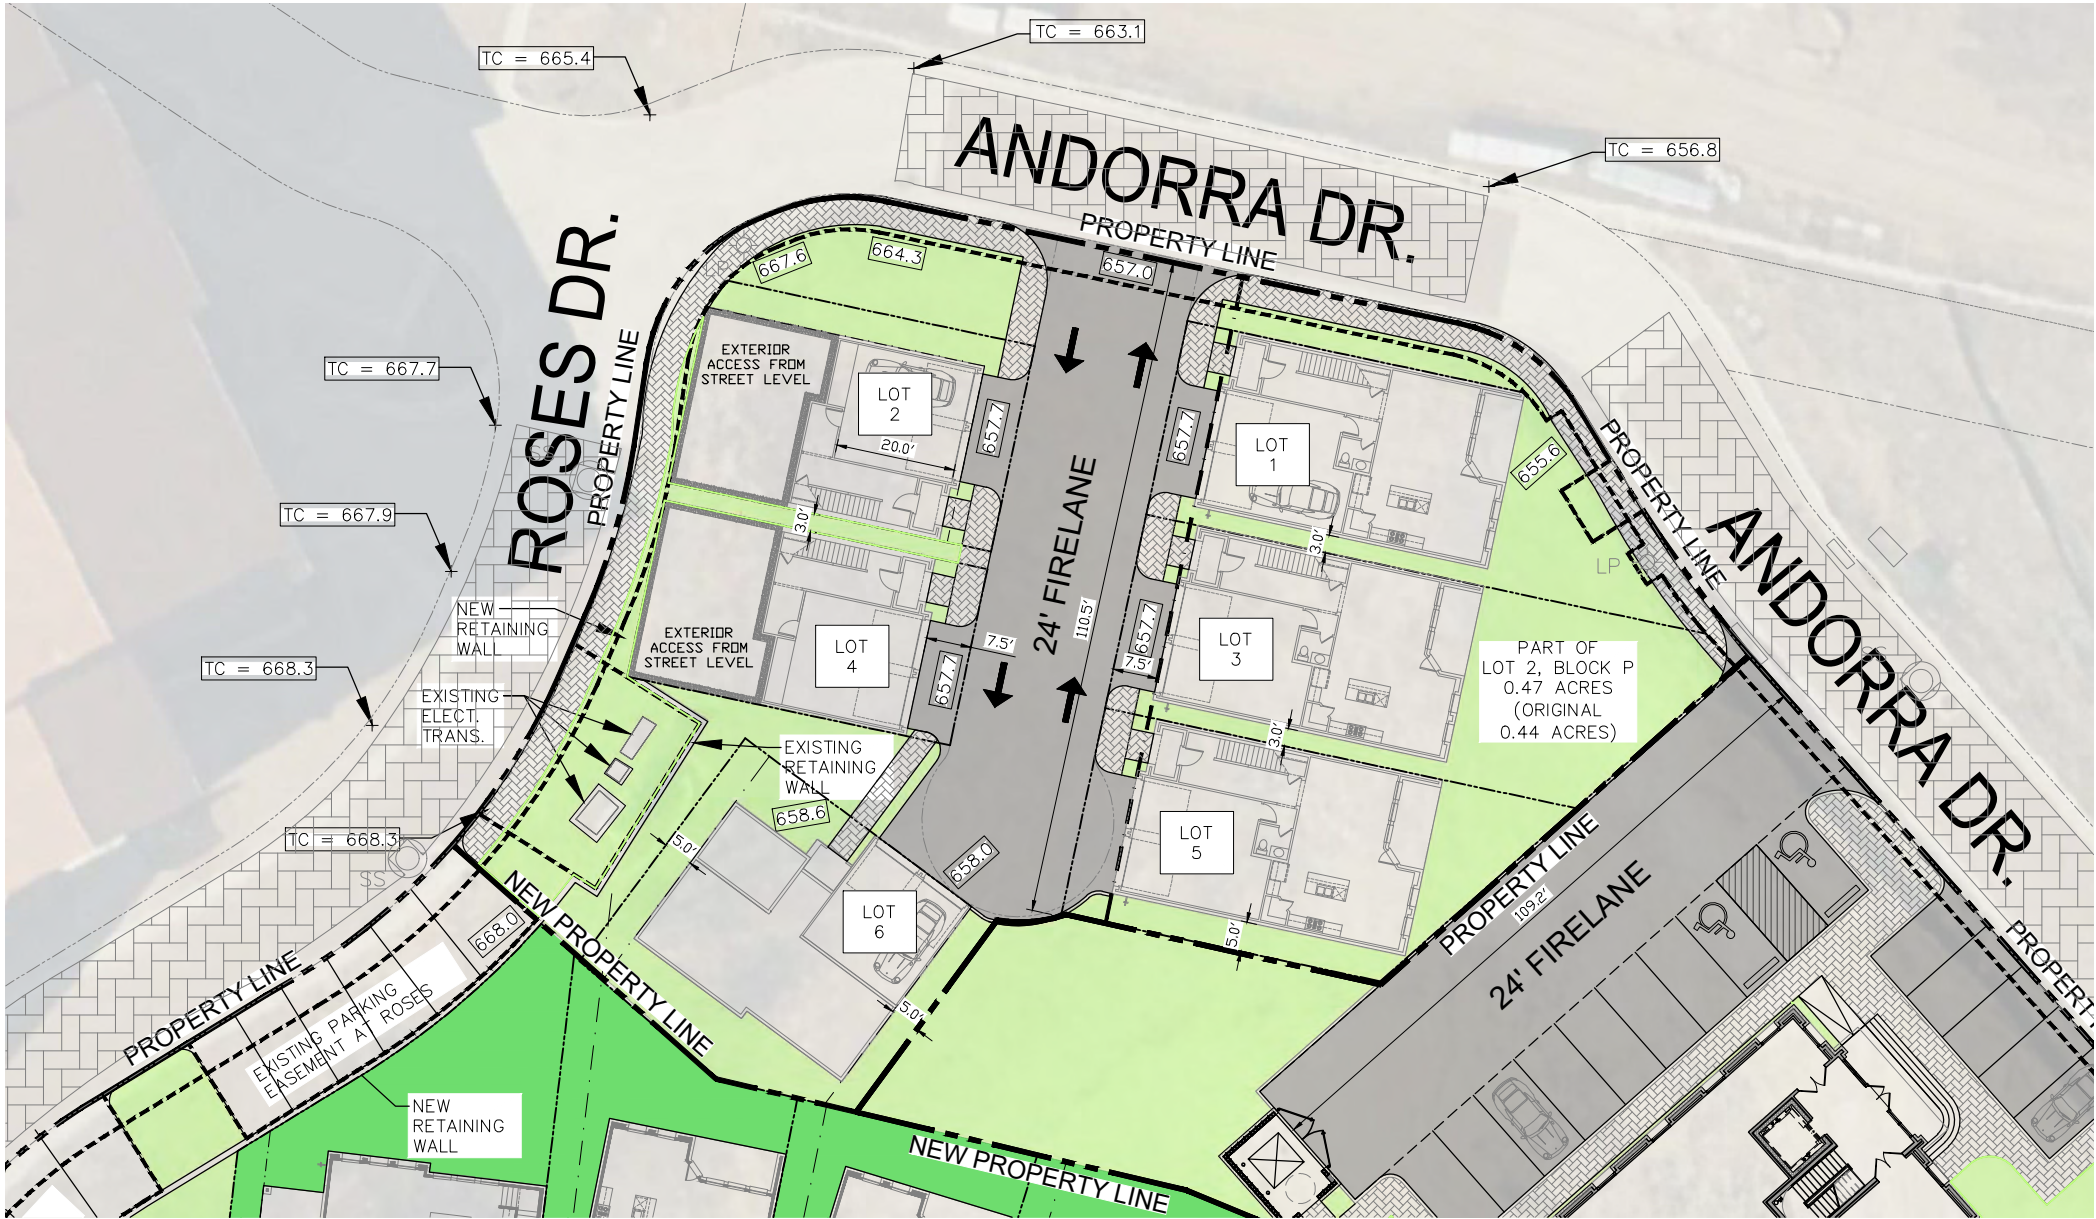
TC = 663.1

TC = 665.4

ANDORRA DR.

TC = 656.8

PROPERTY LINE

667.6

664.3

657.0

ROSES DR.

PROPERTY LINE

EXTERIOR ACCESS FROM STREET LEVEL

LOT 2

20.0'

657.7

657.7

LOT 1

655.6

TC = 667.7

PROPERTY LINE

ANDORRA DR.

TC = 667.9

3.0'

24' FIRELANE

110.5'

3.0'

LP

NEW RETAINING WALL

EXTERIOR ACCESS FROM STREET LEVEL

7.5'

657.7

7.5'

LOT 4

LOT 3

PART OF LOT 2, BLOCK P 0.47 ACRES (ORIGINAL 0.44 ACRES)

TC = 668.3

657.7

EXISTING ELECT. TRANS.

EXISTING RETAINING WALL

3.0'

658.6

LOT 5

TC = 668.3

5.0'

658.0

LOT 6

PROPERTY LINE

109.2'

24' FIRELANE

NEW PROPERTY LINE

5.0'

SS

668.0

PROPERTY LINE

EXISTING PARKING EASEMENT AT ROSES

5.0'

PROPERTY

NEW RETAINING WALL

NEW PROPERTY LINE